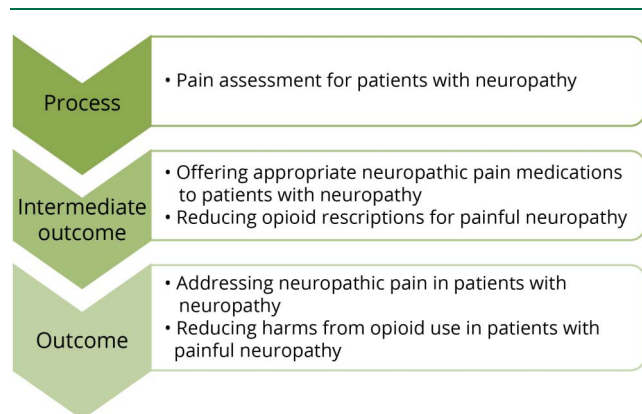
Process

• Pain assessment for patients with neuropathy

Intermediate outcome

• Offering appropriate neuropathic pain medications to patients with neuropathy
• Reducing opioid rescriptions for painful neuropathy

Outcome

• Addressing neuropathic pain in patients with neuropathy
• Reducing harms from opioid use in patients with painful neuropathy